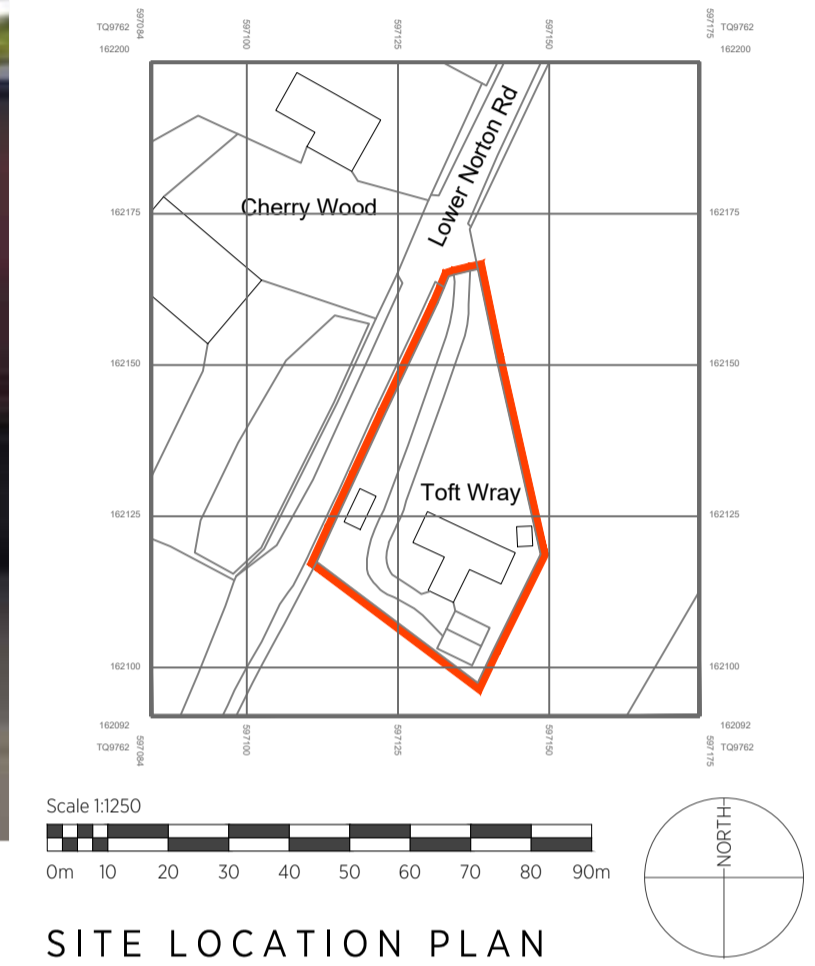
TQ9762
162200
597084
597100
597125
597150
597175
TQ9762
162200

Lower Norton Rd

Cherry Wood

162175
162175

162150
162150

Toft Wray

162125
162125

162100
162100

162092
TQ9762
597084
597100
597125
597150
597175
162092
TQ9762

Scale 1:1250

0m 10 20 30 40 50 60 70 80 90m

NORTH

SITE LOCATION PLAN